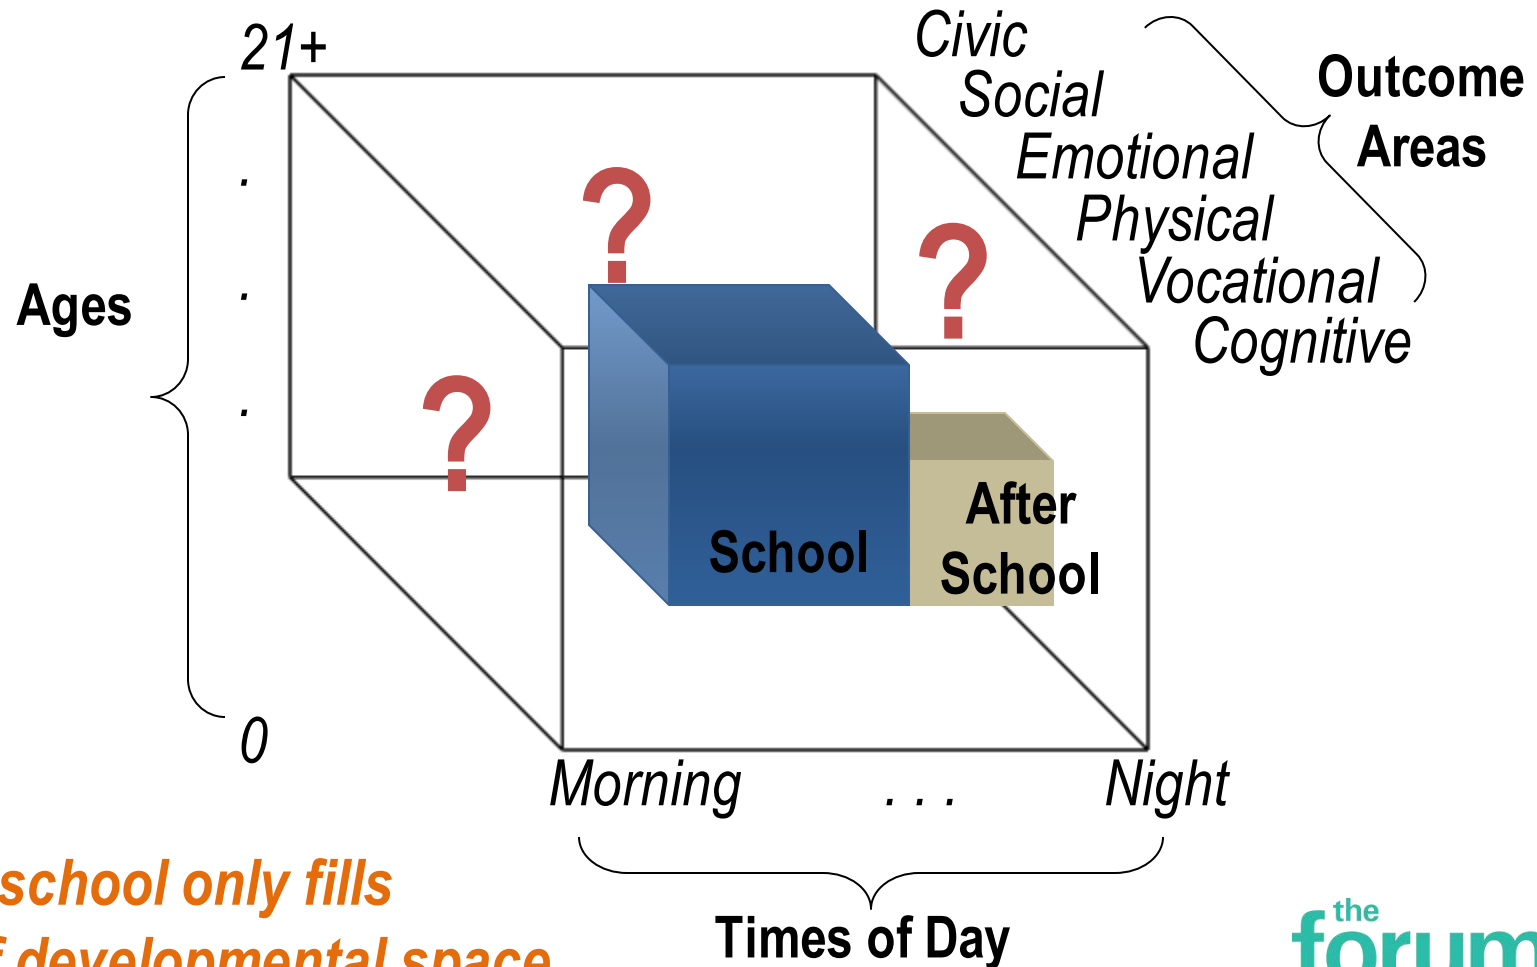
21+

.

.

.

0

Ages

Civic
Social
Emotional
Physical
Vocational
Cognitive

Outcome Areas

?

?

?

School

After School

Morning . . . Night

Times of Day

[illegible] school only fills
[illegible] developmental space

the forum